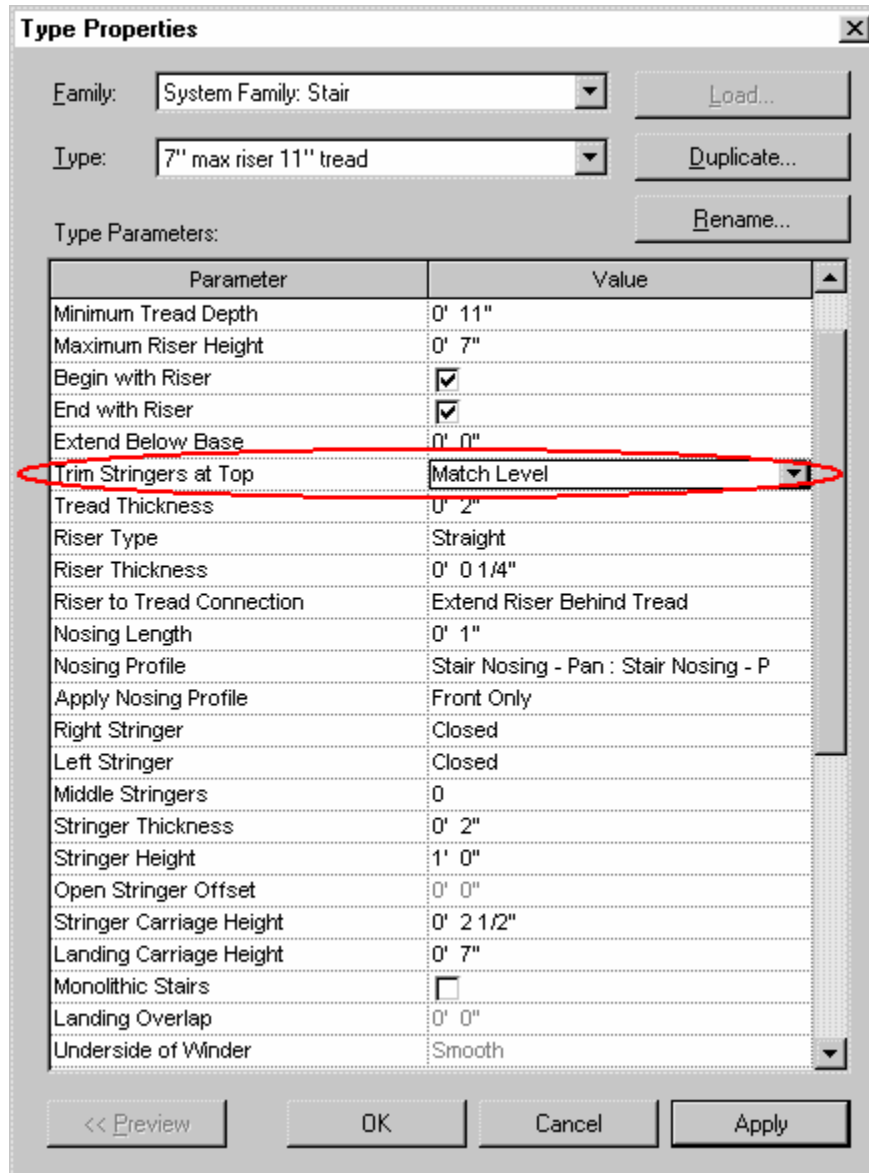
Type Properties

Family: System Family: Stair

Load...

Type: 7" max riser 11" tread

Duplicate...

Rename...

Type Parameters:

| Parameter | Value |
|---|---|
| Minimum Tread Depth | 0' 11" |
| Maximum Riser Height | 0' 7" |
| Begin with Riser | ☑ |
| End with Riser | ☑ |
| Extend Below Base | 0' 0" |
| Trim Stringers at Top | Match Level |
| Tread Thickness | 0' 2" |
| Riser Type | Straight |
| Riser Thickness | 0' 0 1/4" |
| Riser to Tread Connection | Extend Riser Behind Tread |
| Nosing Length | 0' 1" |
| Nosing Profile | Stair Nosing - Pan : Stair Nosing - P |
| Apply Nosing Profile | Front Only |
| Right Stringer | Closed |
| Left Stringer | Closed |
| Middle Stringers | 0 |
| Stringer Thickness | 0' 2" |
| Stringer Height | 1' 0" |
| Open Stringer Offset | 0' 0" |
| Stringer Carriage Height | 0' 2 1/2" |
| Landing Carriage Height | 0' 7" |
| Monolithic Stairs | ☐ |
| Landing Overlap | 0' 0" |
| Underside of Winder | Smooth |

<< Preview | OK | Cancel | Apply